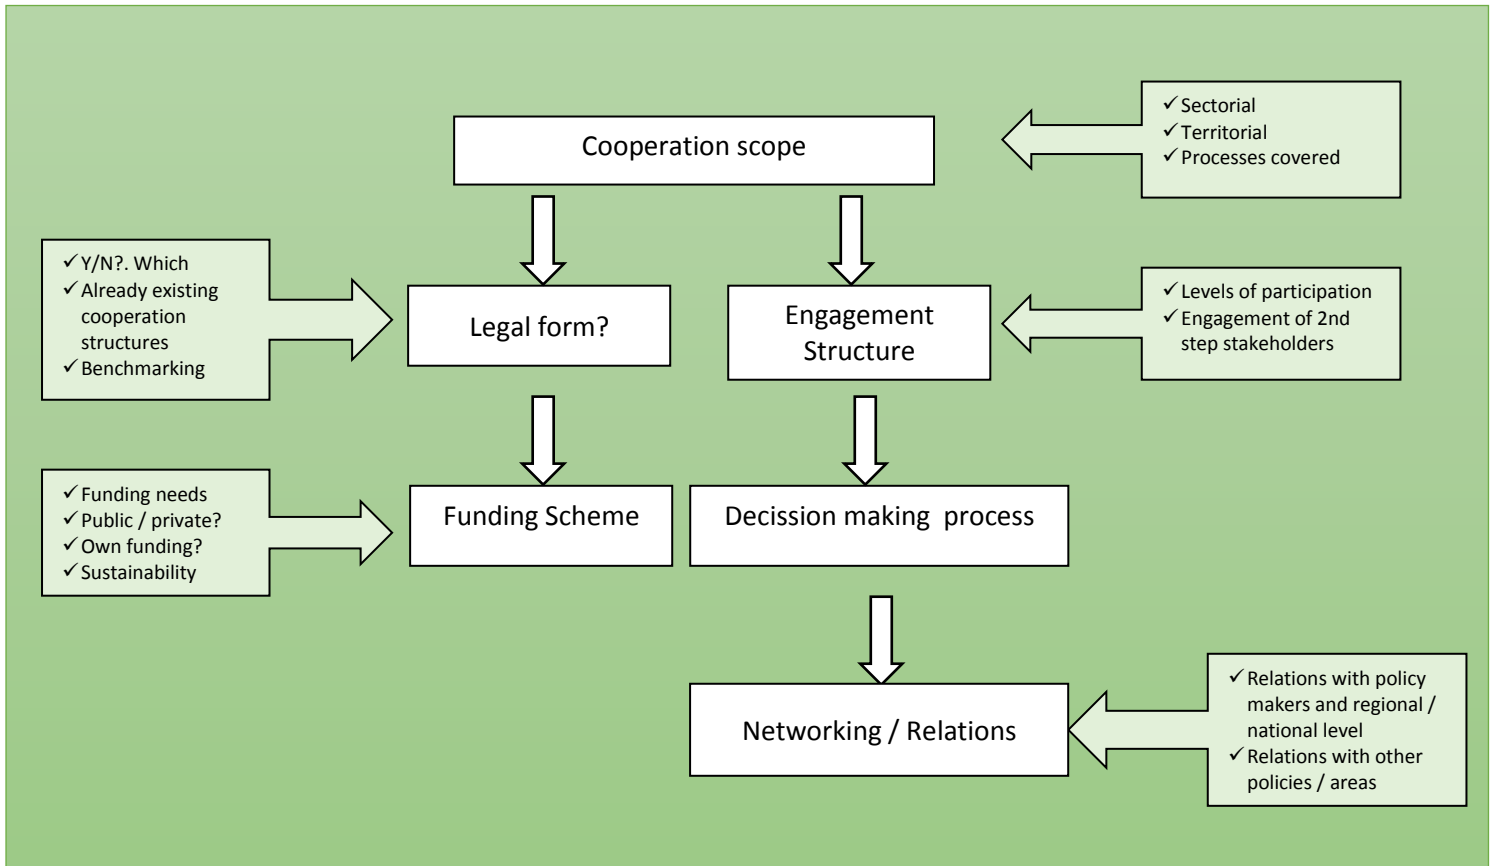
Cooperation scope

✓ Sectorial
✓ Territorial
✓ Processes covered

✓ Y/N?. Which
✓ Already existing cooperation structures
✓ Benchmarking

Legal form?

Engagement Structure

✓ Levels of participation
✓ Engagement of 2nd step stakeholders

✓ Funding needs
✓ Public / private?
✓ Own funding?
✓ Sustainability

Funding Scheme

Decission making process

Networking / Relations

✓ Relations with policy makers and regional / national level
✓ Relations with other policies / areas